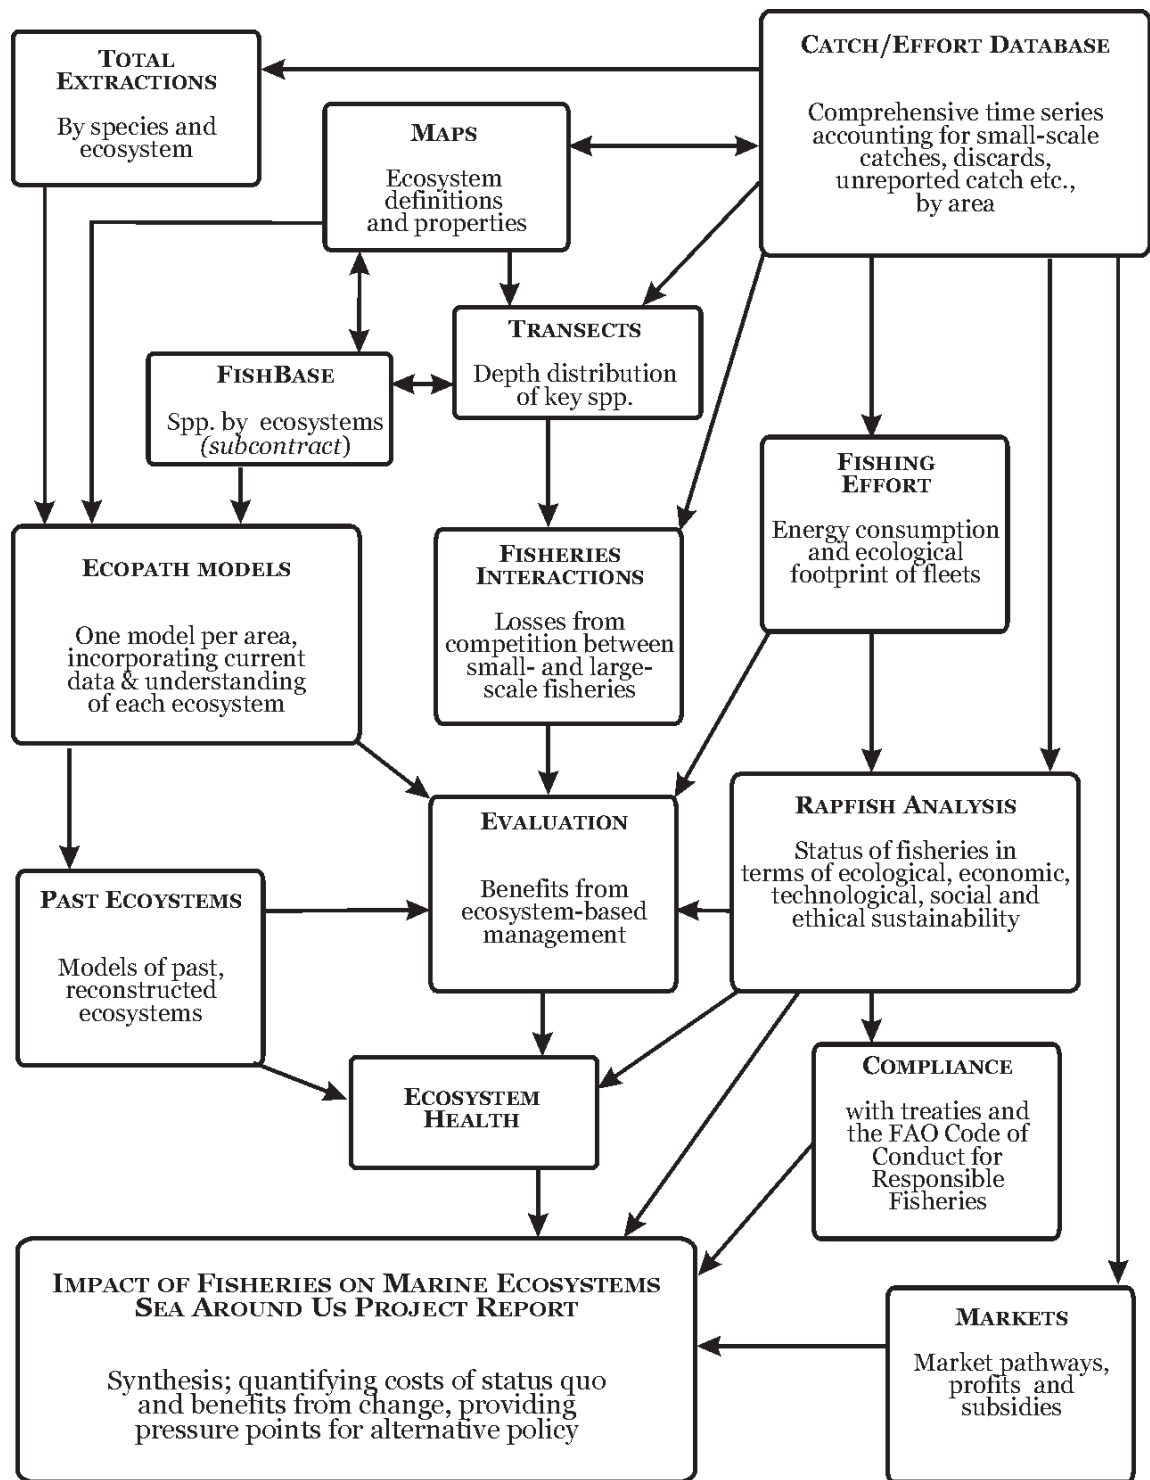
TOTAL EXTRACTIONS

By species and ecosystem

CATCH/EFFORT DATABASE

Comprehensive time series accounting for small-scale catches, discards, unreported catch etc., by area

MAPS

Ecosystem definitions and properties

TRANSECTS

Depth distribution of key spp.

FISHBASE

Spp. by ecosystems (*subcontract*)

FISHING EFFORT

Energy consumption and ecological footprint of fleets

ECOPATH MODELS

One model per area, incorporating current data & understanding of each ecosystem

FISHERIES INTERACTIONS

Losses from competition between small- and large-scale fisheries

EVALUATION

Benefits from ecosystem-based management

RAPFISH ANALYSIS

Status of fisheries in terms of ecological, economic, technological, social and ethical sustainability

PAST ECOYSTEMS

Models of past, reconstructed ecosystems

ECOSYSTEM HEALTH

COMPLIANCE

with treaties and the FAO Code of Conduct for Responsible Fisheries

IMPACT OF FISHERIES ON MARINE ECOSYSTEMS
SEA AROUND US PROJECT REPORT

Synthesis; quantifying costs of status quo and benefits from change, providing pressure points for alternative policy

MARKETS

Market pathways, profits and subsidies